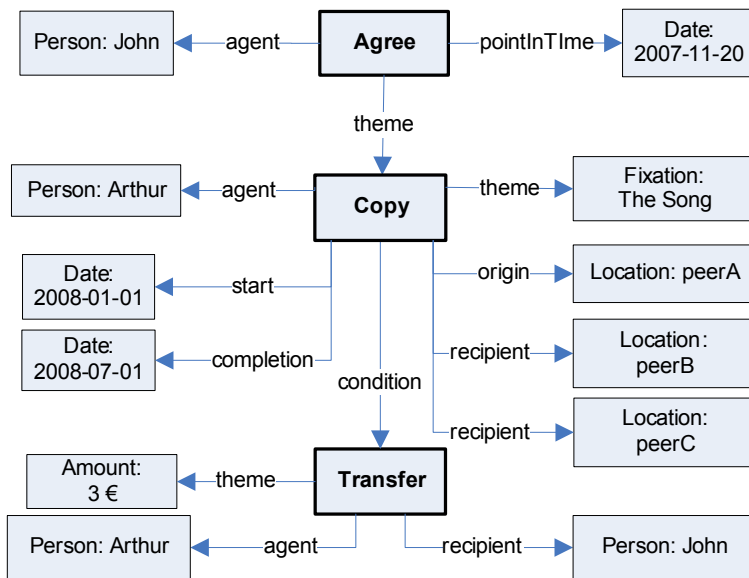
Person: John
agent
Agree
pointInTIme
Date: 2007-11-20
theme
Person: Arthur
agent
Copy
theme
Fixation: The Song
Date: 2008-01-01
start
origin
Location: peerA
Date: 2008-07-01
completion
recipient
Location: peerB
condition
recipient
Location: peerC
Amount: 3 €
theme
Transfer
Person: Arthur
agent
recipient
Person: John